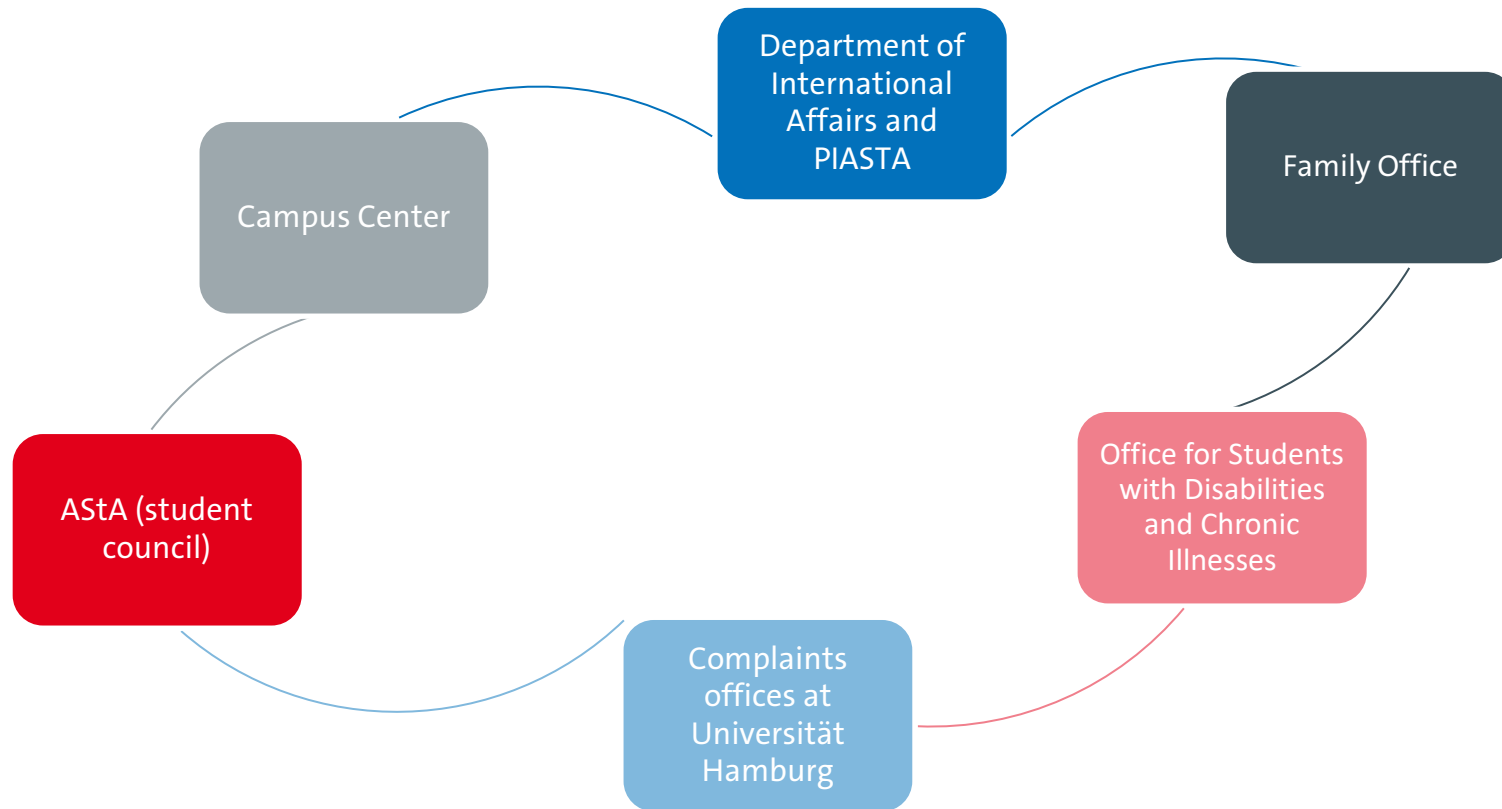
Department of International Affairs and PIASTA

Family Office

Office for Students with Disabilities and Chronic Illnesses

Complaints offices at Universität Hamburg

AStA (student council)

Campus Center